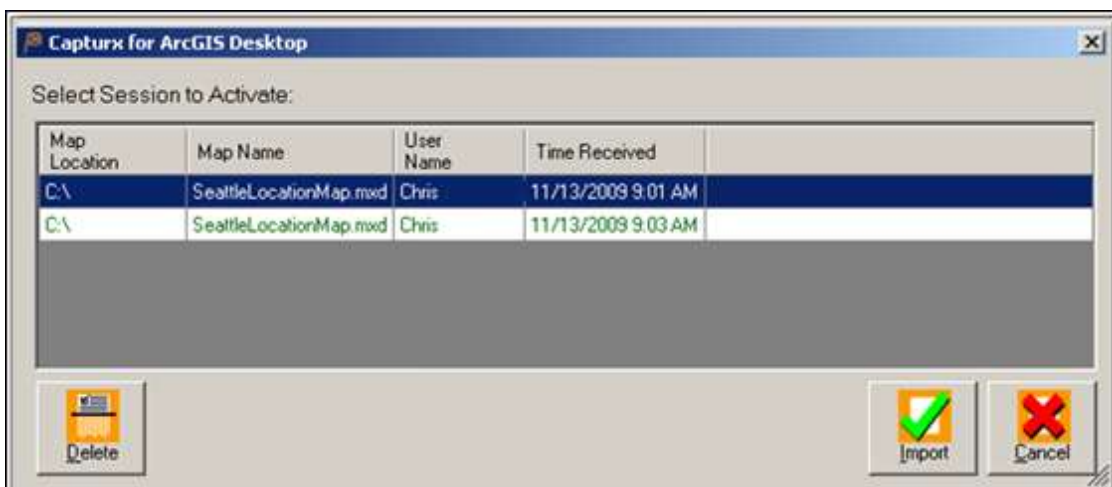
Capturx for ArcGIS Desktop

Select Session to Activate:

| Map Location | Map Name | User Name | Time Received |
|---|---|---|---|
| C:\ | SeattleLocationMap.mxd | Chris | 11/13/2009 9:01 AM |
| C:\ | SeattleLocationMap.mxd | Chris | 11/13/2009 9:03 AM |

Delete

Import

Cancel